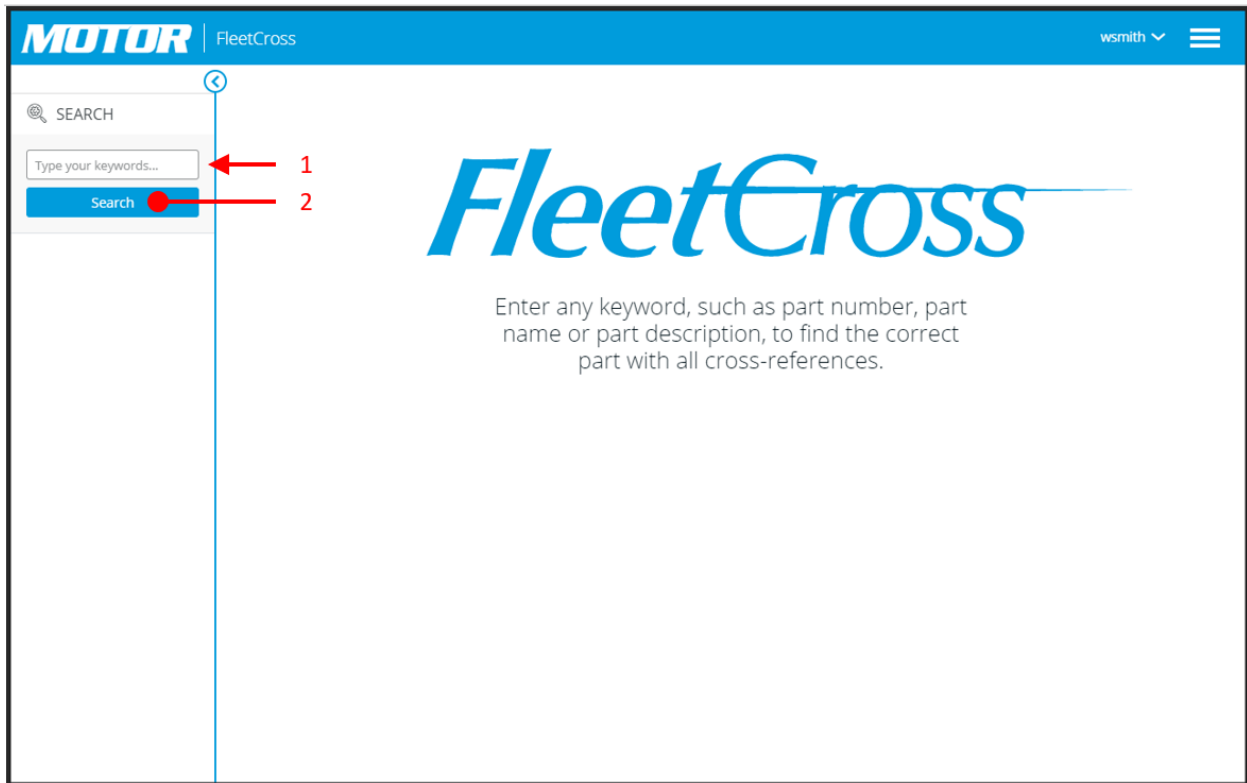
MOTOR | FleetCross

wsmith

SEARCH

Type your keywords...

Search

1

2

FleetCross

Enter any keyword, such as part number, part name or part description, to find the correct part with all cross-references.